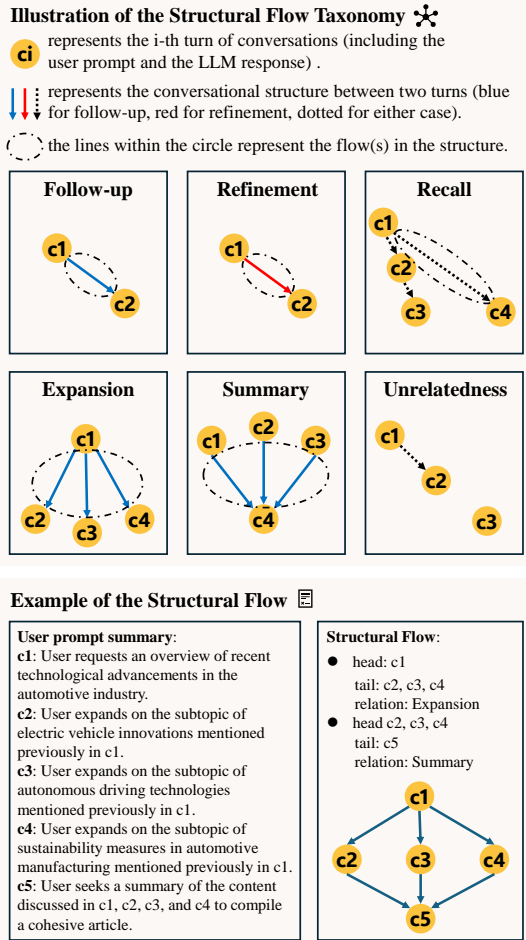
Illustration of the Structural Flow Taxonomy

ci represents the i-th turn of conversations (including the user prompt and the LLM response) .

represents the conversational structure between two turns (blue for follow-up, red for refinement, dotted for either case).

the lines within the circle represent the flow(s) in the structure.

Follow-up
c1
c2

Refinement
c1
c2

Recall
c1
c2
c3
c4

Expansion
c1
c2
c3
c4

Summary
c1
c2
c3
c4

Unrelatedness
c1
c2
c3

Example of the Structural Flow

User prompt summary:
c1: User requests an overview of recent technological advancements in the automotive industry.
c2: User expands on the subtopic of electric vehicle innovations mentioned previously in c1.
c3: User expands on the subtopic of autonomous driving technologies mentioned previously in c1.
c4: User expands on the subtopic of sustainability measures in automotive manufacturing mentioned previously in c1.
c5: User seeks a summary of the content discussed in c1, c2, c3, and c4 to compile a cohesive article.

Structural Flow:
- head: c1
tail: c2, c3, c4
relation: Expansion
- head c2, c3, c4
tail: c5
relation: Summary

c1
c2
c3
c4
c5